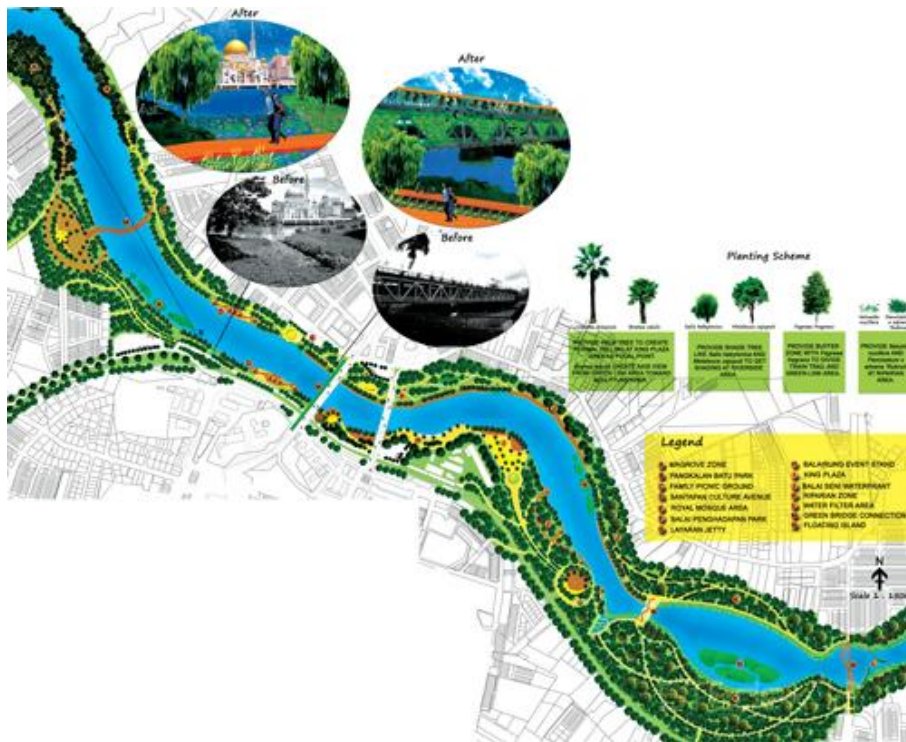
After

After

Before

Before

Planting Scheme

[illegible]

PROVIDE PALM TREE TO CREATE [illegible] KING PLAZA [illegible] FOCAL POINT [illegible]

PROVIDE SHADE TREE LIKE Salix babylonica AND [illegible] TO GET SHADING AT RIVERSIDE AREA

PROVIDE BUFFER ZONE WITH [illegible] TO DIVIDE TRAIN TRAIL AND GREEN LINK AREA

PROVIDE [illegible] AT RIPARIAN AREA

Legend

MANGROVE ZONE
PANGKALAN BATU PARK
FAMILY PICNIC GROUND
SANTAPAN CULTURE AVENUE
ROYAL MOSQUE AREA
BALAI PENGHADAPAN PARK
LAYARAN JETTY

BALAIRUNG EVENT STAND
KING PLAZA
BALAI SENI WATERFRONT
RIPARIAN ZONE
WATER FILTER AREA
GREEN BRIDGE CONNECTION
FLOATING ISLAND

N

Scale 1 : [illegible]